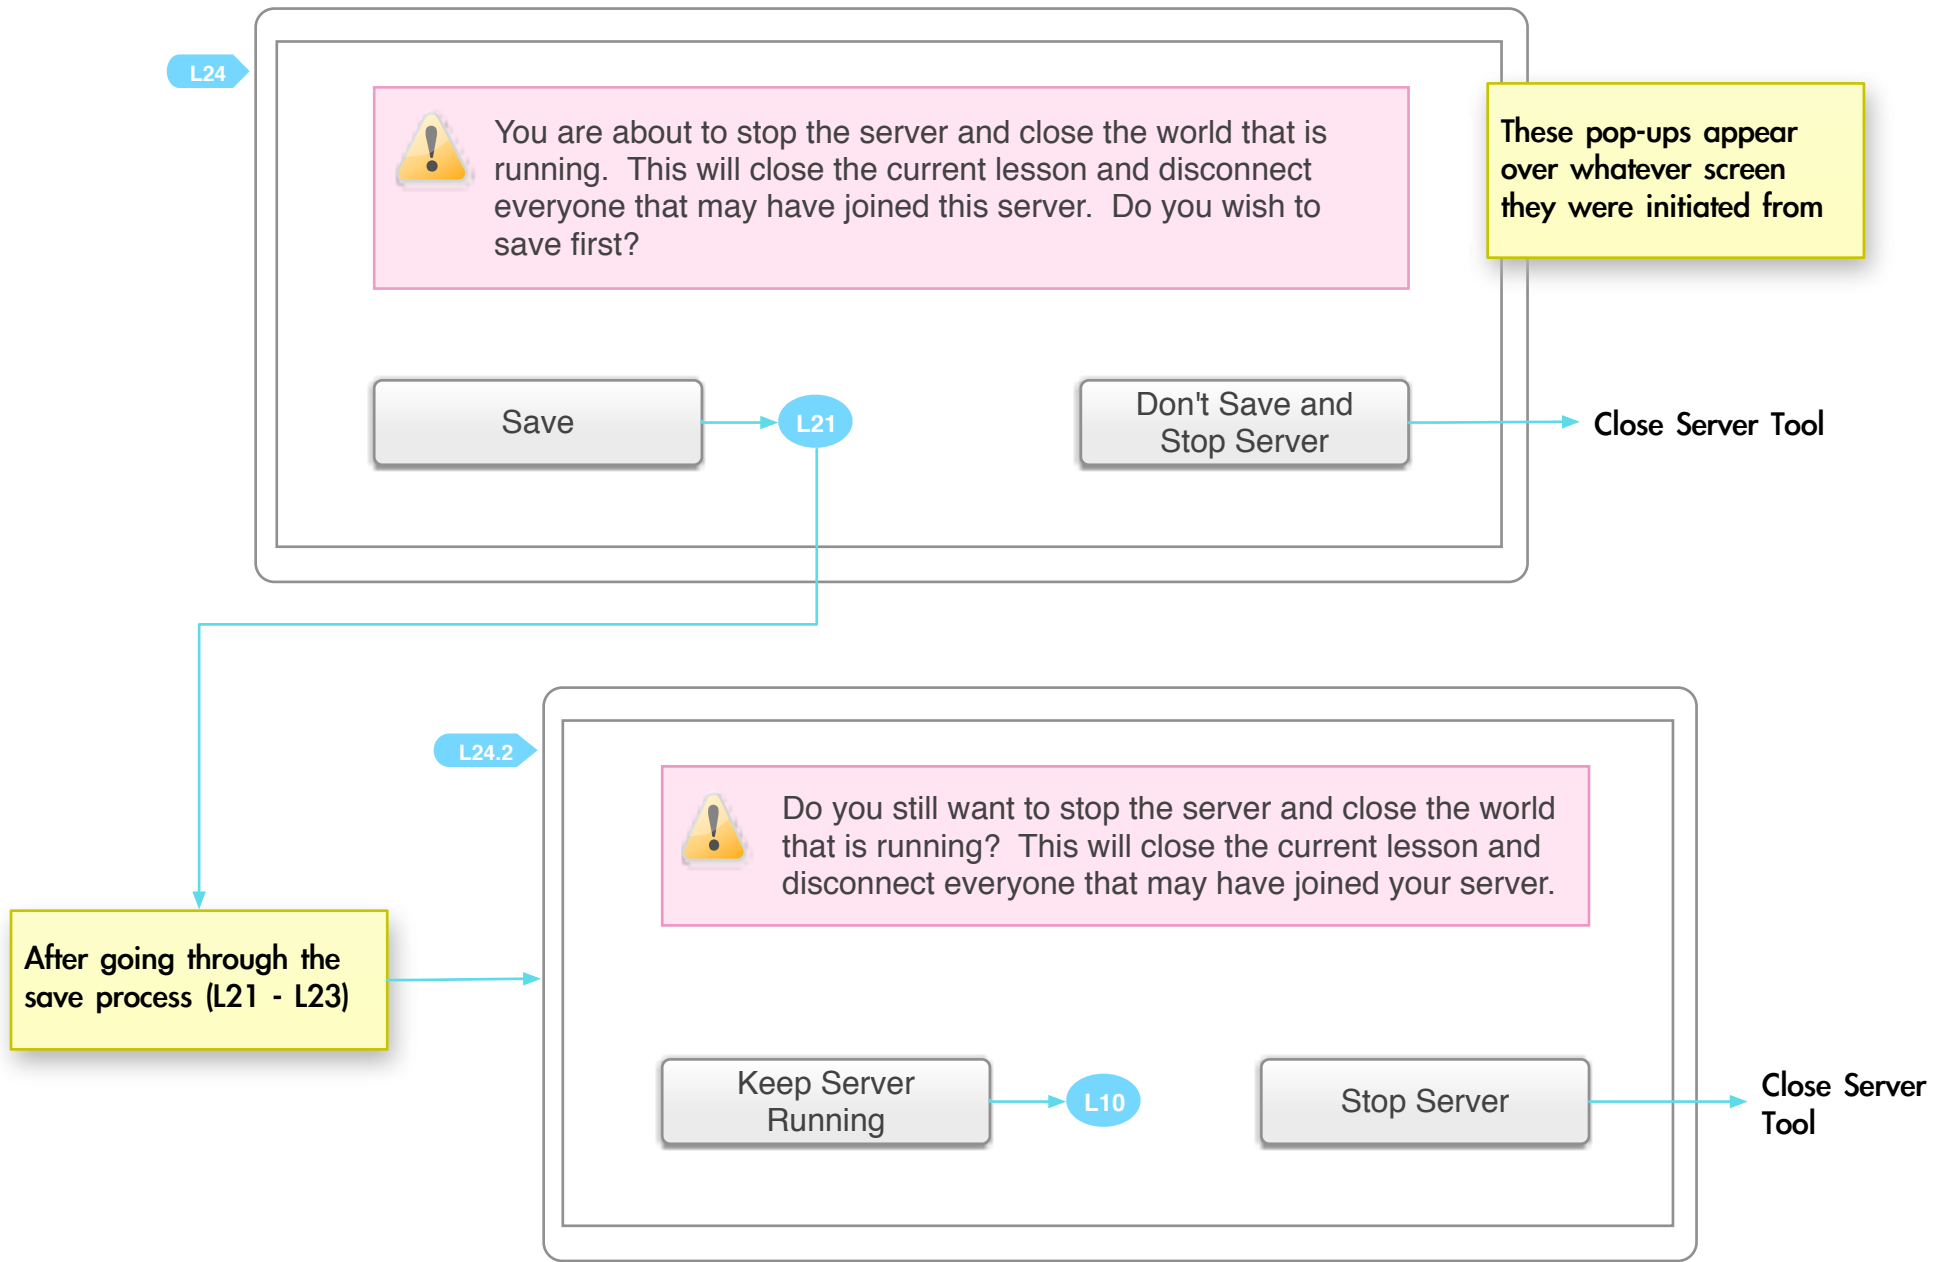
L24

You are about to stop the server and close the world that is running. This will close the current lesson and disconnect everyone that may have joined this server. Do you wish to save first?

These pop-ups appear over whatever screen they were initiated from

Save

L21

Don't Save and Stop Server

Close Server Tool

L24.2

Do you still want to stop the server and close the world that is running? This will close the current lesson and disconnect everyone that may have joined your server.

After going through the save process (L21 - L23)

Keep Server Running

L10

Stop Server

Close Server Tool